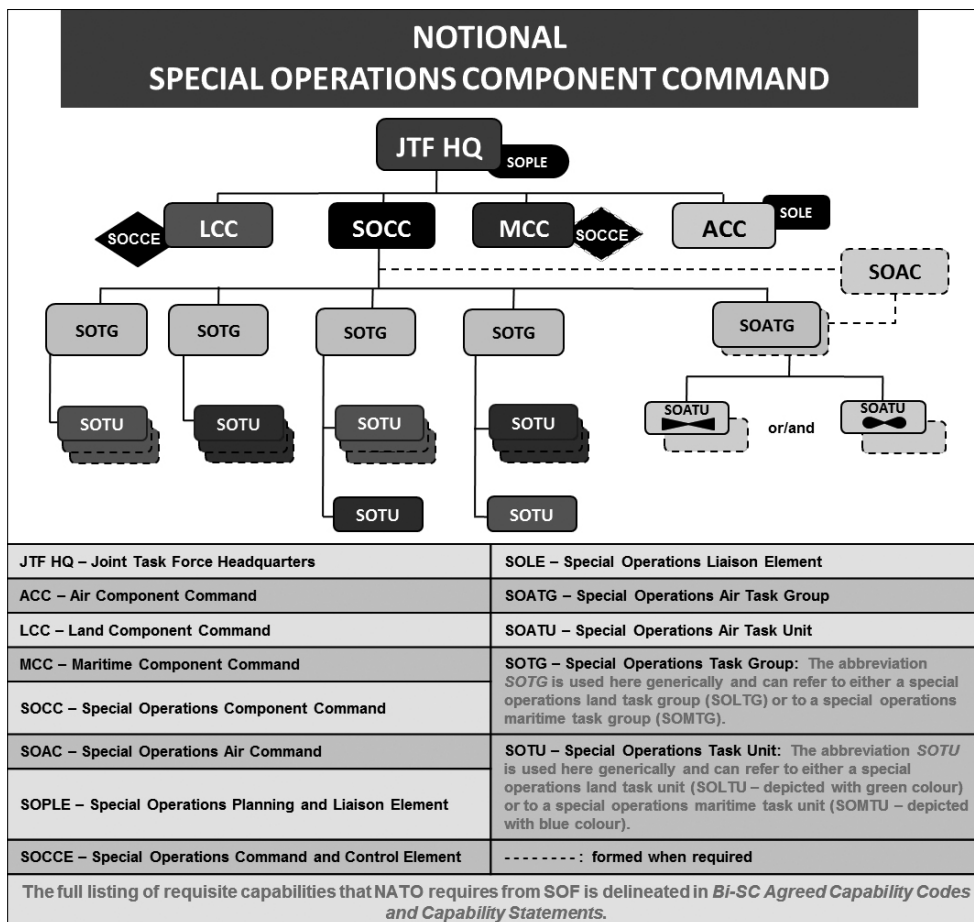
NOTIONAL
SPECIAL OPERATIONS COMPONENT COMMAND

JTF HQ
SOPLE

SOCCE
LCC
SOCC
MCC
SOCCE
ACC
SOLE

SOAC

SOTG
SOTG
SOTG
SOTG
SOATG

SOTU
SOTU
SOTU
SOTU
SOATU
or/and
SOATU

SOTU
SOTU

| JTF HQ – Joint Task Force Headquarters | SOLE – Special Operations Liaison Element |
|---|---|
| ACC – Air Component Command | SOATG – Special Operations Air Task Group |
| LCC – Land Component Command | SOATU – Special Operations Air Task Unit |
| MCC – Maritime Component Command | SOTG – Special Operations Task Group: The abbreviation *SOTG* is used here generically and can refer to either a special operations land task group (SOLTG) or to a special operations maritime task group (SOMTG). |
| SOCC – Special Operations Component Command | |
| SOAC – Special Operations Air Command | SOTU – Special Operations Task Unit: The abbreviation *SOTU* is used here generically and can refer to either a special operations land task unit (SOLTU – depicted with green colour) or to a special operations maritime task unit (SOMTU – depicted with blue colour). |
| SOPLE – Special Operations Planning and Liaison Element | |
| SOCCE – Special Operations Command and Control Element | - - - - - - - - : formed when required |

The full listing of requisite capabilities that NATO requires from SOF is delineated in *Bi-SC Agreed Capability Codes and Capability Statements*.